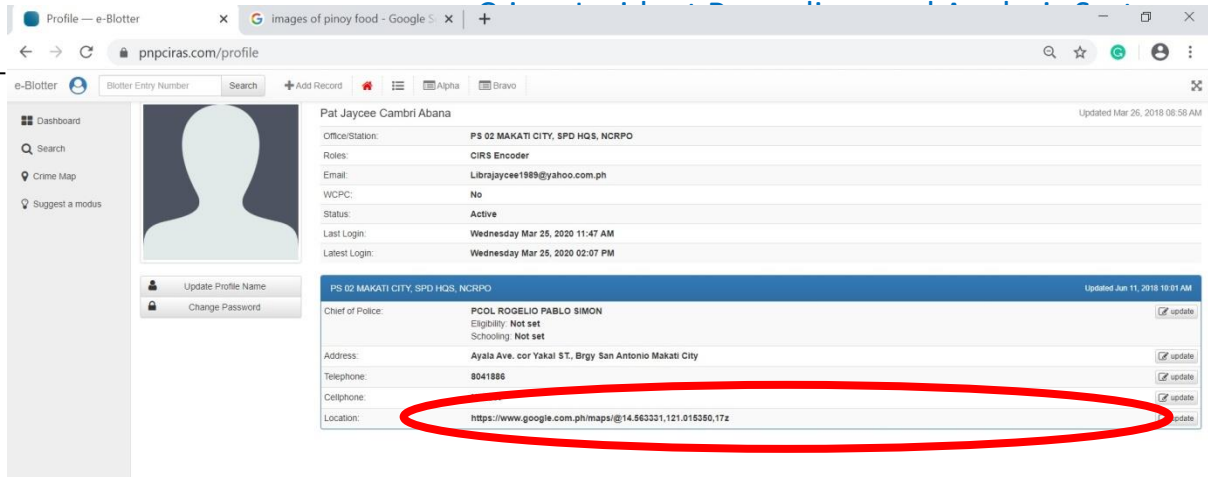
Profile — e-Blotter ×
images of pinoy food - Google S ×
+

pnpciras.com/profile

e-Blotter
Blotter Entry Number
Search
Add Record
Alpha
Bravo

Dashboard
Search
Crime Map
Suggest a modus

Update Profile Name
Change Password

Pat Jaycee Cambri Abana
Updated Mar 26, 2018 08:56 AM

| | |
|---|---|
| Office/Station: | PS 02 MAKATI CITY, SPD HQS, NCRPO |
| Roles: | CIRS Encoder |
| Email: | Librajaycee1989@yahoo.com.ph |
| WCPC: | No |
| Status: | Active |
| Last Login: | Wednesday Mar 25, 2020 11:47 AM |
| Latest Login: | Wednesday Mar 25, 2020 02:07 PM |

PS 02 MAKATI CITY, SPD HQS, NCRPO
Updated Jun 11, 2018 10:01 AM

| | | |
|---|---|---|
| Chief of Police: | PCOL ROGELIO PABLO SIMON Eligibility: Not set Schooling: Not set | update |
| Address: | Ayala Ave. cor Yakal ST., Brgy San Antonio Makati City | update |
| Telephone: | 8041886 | update |
| Cellphone: | | update |
| Location: | https://www.google.com.ph/maps/@14.563331,121.015350,17z | update |